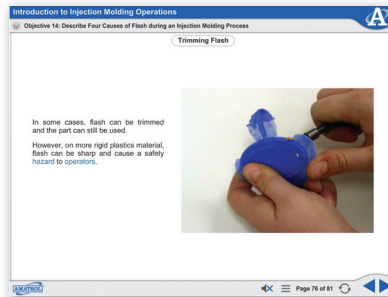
Introduction to Injection Molding Operations

Objective 14: Describe Four Causes of Flash during an Injection Molding Process

Trimming Flash

In some cases, flash can be trimmed and the part can still be used.

However, on more rigid plastics material, flash can be sharp and cause a safety hazard to operators.

AMATROL

Page 76 of 81